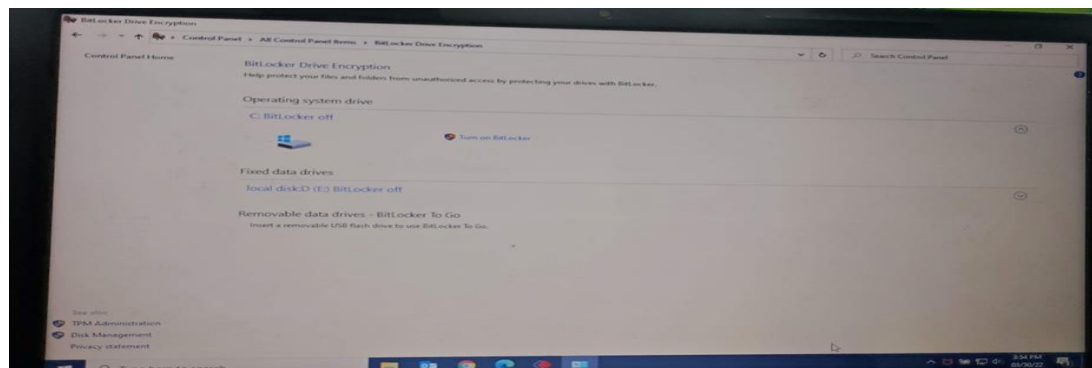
BitLocker Drive Encryption

Control Panel > All Control Panel Items > BitLocker Drive Encryption

Search Control Panel

Control Panel Home

BitLocker Drive Encryption

Help protect your files and folders from unauthorized access by protecting your drives with BitLocker.

Operating system drive

C: BitLocker off

Turn on BitLocker

Fixed data drives

local diskD (E:) BitLocker off

Removable data drives - BitLocker To Go

Insert a removable USB flash drive to use BitLocker To Go.

See also

TPM Administration

Disk Management

Privacy statement

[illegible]

3:54 PM
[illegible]